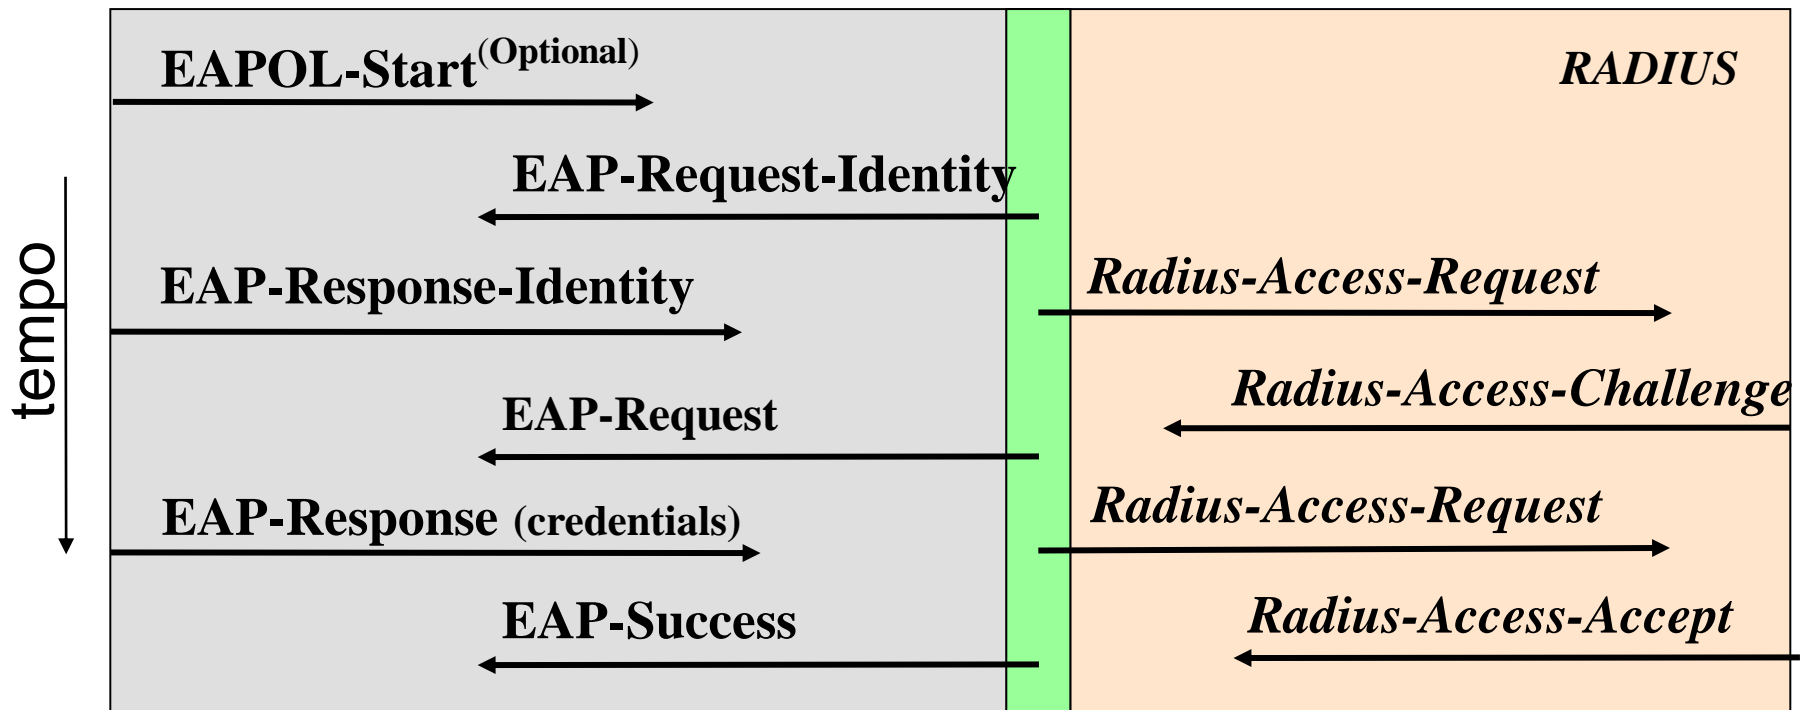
tempo

EAPOL-Start$^{(Optional)}$

RADIUS

EAP-Request-Identity

EAP-Response-Identity

Radius-Access-Request

Radius-Access-Challenge

EAP-Request

EAP-Response (credentials)

Radius-Access-Request

EAP-Success

Radius-Access-Accept